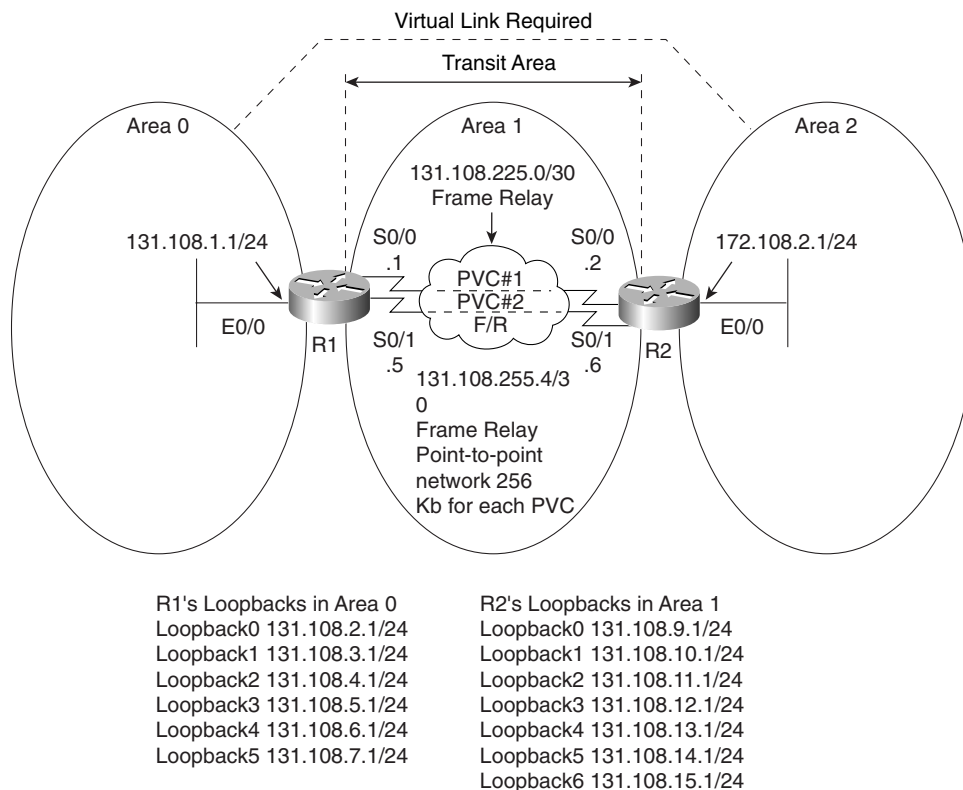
Virtual Link Required

Transit Area

Area 0

Area 1

Area 2

131.108.225.0/30
Frame Relay

131.108.1.1/24

S0/0
.1

S0/0
.2

172.108.2.1/24

PVC#1
PVC#2
F/R

E0/0

R1

S0/1
.5

S0/1
.6

R2

E0/0

131.108.255.4/3
0
Frame Relay
Point-to-point
network 256
Kb for each PVC

R1's Loopbacks in Area 0
Loopback0 131.108.2.1/24
Loopback1 131.108.3.1/24
Loopback2 131.108.4.1/24
Loopback3 131.108.5.1/24
Loopback4 131.108.6.1/24
Loopback5 131.108.7.1/24

R2's Loopbacks in Area 1
Loopback0 131.108.9.1/24
Loopback1 131.108.10.1/24
Loopback2 131.108.11.1/24
Loopback3 131.108.12.1/24
Loopback4 131.108.13.1/24
Loopback5 131.108.14.1/24
Loopback6 131.108.15.1/24